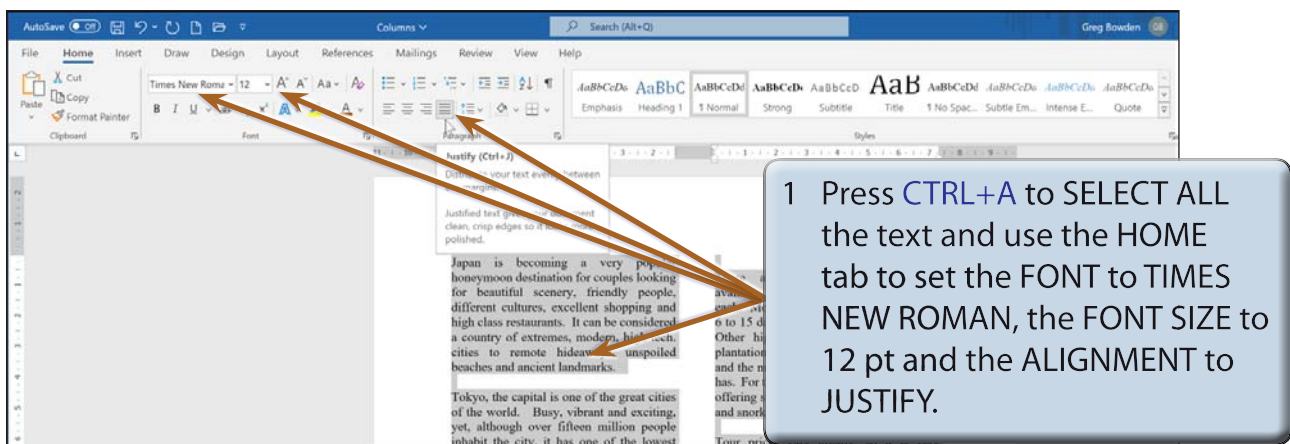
AutoSave Off Columns Search (Alt+Q) Greg Bowden GB

File Home Insert Draw Design Layout References Mailings Review View Help

Cut Copy Paste Format Painter Clipboard

Times New Roma 12 Font

Paragraph

AaBbCcDd Emphasis AaBbC Heading 1 AaBbCcDd 1 Normal AaBbCcDd Strong AaBbCcD Subtitle AaB Title AaBbCcDd 1 No Spac... AaBbCcDd Subtle Em... AaBbCcDd Intense E... AaBbCcDd Quote

Styles

Justify (Ctrl+J)

Distribute your text evenly between the margins.

Justified text gives your document clean, crisp edges so it looks more polished.

Japan is becoming a very popular honeymoon destination for couples looking for beautiful scenery, friendly people, different cultures, excellent shopping and high class restaurants. It can be considered a country of extremes, modern, high-tech cities to remote hideaways, unspoiled beaches and ancient landmarks.

Tokyo, the capital is one of the great cities of the world. Busy, vibrant and exciting, yet, although over fifteen million people inhabit the city, it has one of the lowest

1 Press CTRL+A to SELECT ALL the text and use the HOME tab to set the FONT to TIMES NEW ROMAN, the FONT SIZE to 12 pt and the ALIGNMENT to JUSTIFY.